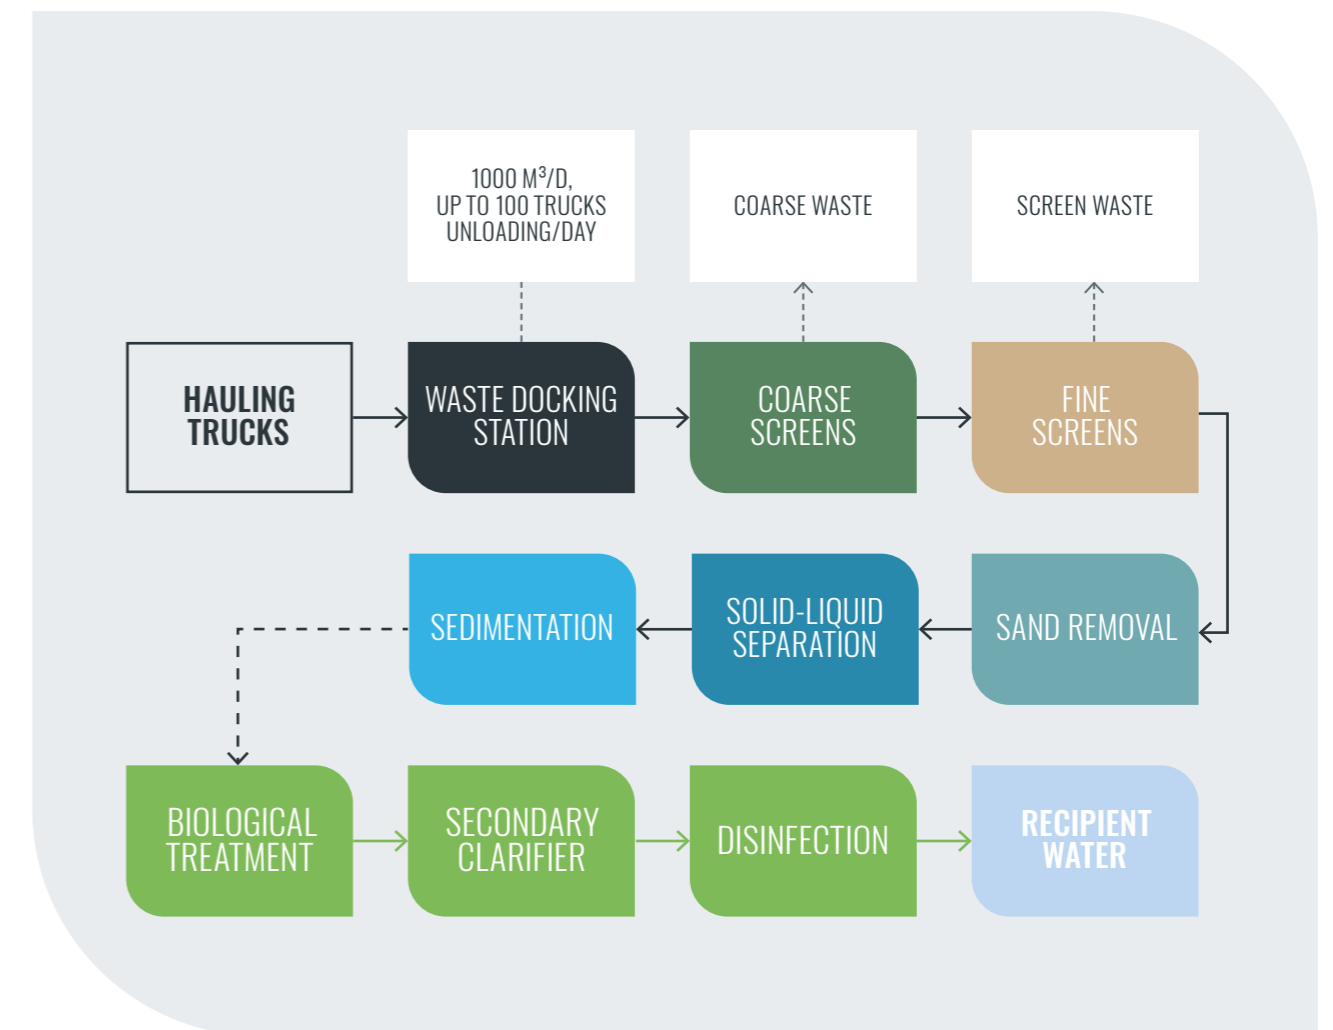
1000 M$^3$/D,
UP TO 100 TRUCKS
UNLOADING/DAY

COARSE WASTE

SCREEN WASTE

HAULING
TRUCKS

WASTE DOCKING
STATION

COARSE
SCREENS

FINE
SCREENS

SEDIMENTATION

SOLID-LIQUID
SEPARATION

SAND REMOVAL

BIOLOGICAL
TREATMENT

SECONDARY
CLARIFIER

DISINFECTION

RECIPIENT
WATER